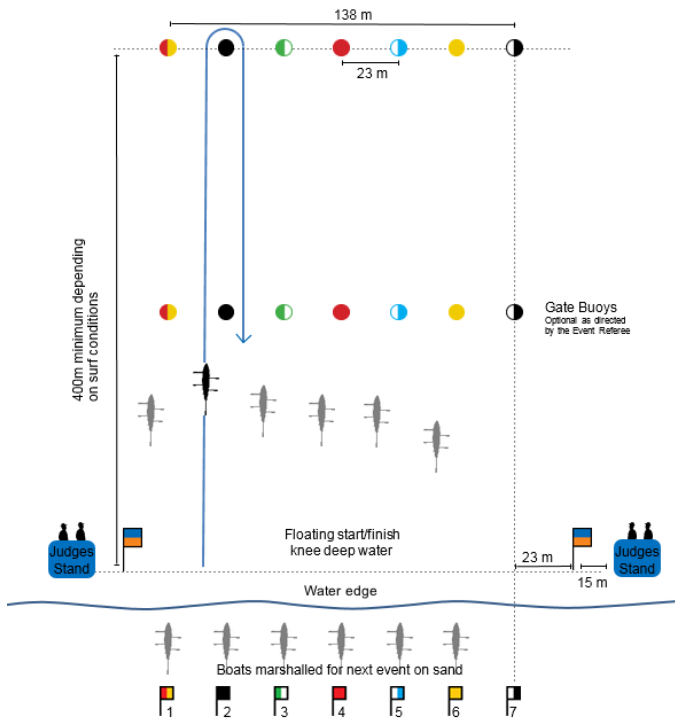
138 m

23 m

400m minimum depending on surf conditions

Gate Buoys
Optional as directed by the Event Referee

Judges Stand

Floating start/finish knee deep water

Judges Stand

23 m

15 m

Water edge

Boats marshalled for next event on sand

1 2 3 4 5 6 7